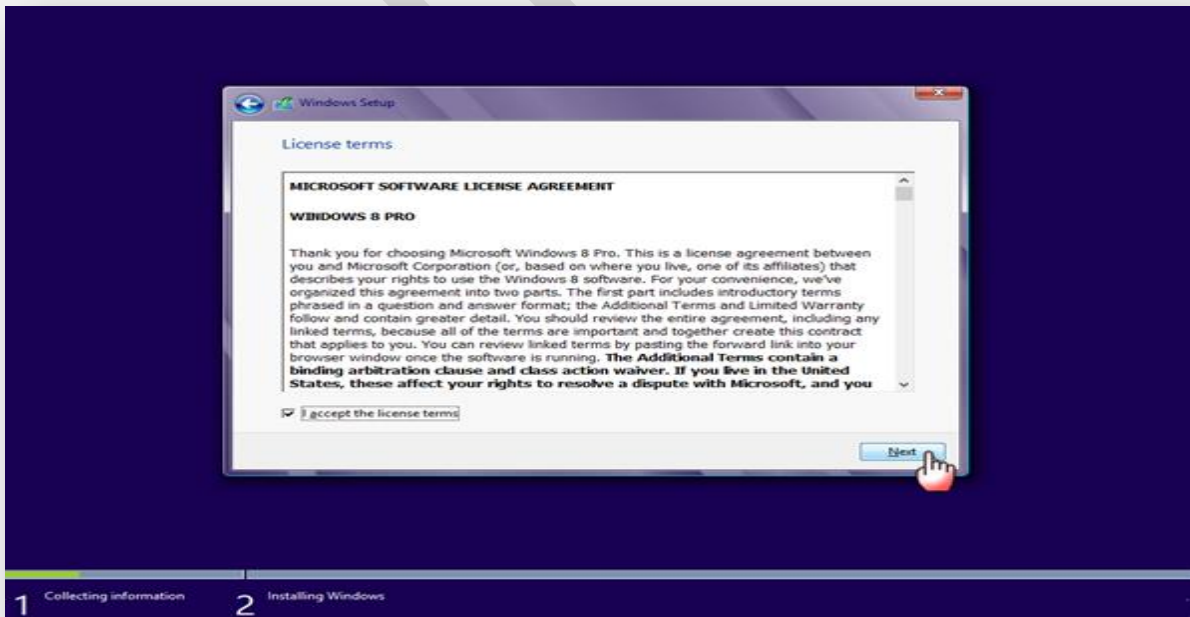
Windows Setup

License terms

MICROSOFT SOFTWARE LICENSE AGREEMENT

WINDOWS 8 PRO

Thank you for choosing Microsoft Windows 8 Pro. This is a license agreement between you and Microsoft Corporation (or, based on where you live, one of its affiliates) that describes your rights to use the Windows 8 software. For your convenience, we've organized this agreement into two parts. The first part includes introductory terms phrased in a question and answer format; the Additional Terms and Limited Warranty follow and contain greater detail. You should review the entire agreement, including any linked terms, because all of the terms are important and together create this contract that applies to you. You can review linked terms by pasting the forward link into your browser window once the software is running. **The Additional Terms contain a binding arbitration clause and class action waiver. If you live in the United States, these affect your rights to resolve a dispute with Microsoft, and you**

I accept the license terms

Next

1 Collecting information

2 Installing Windows